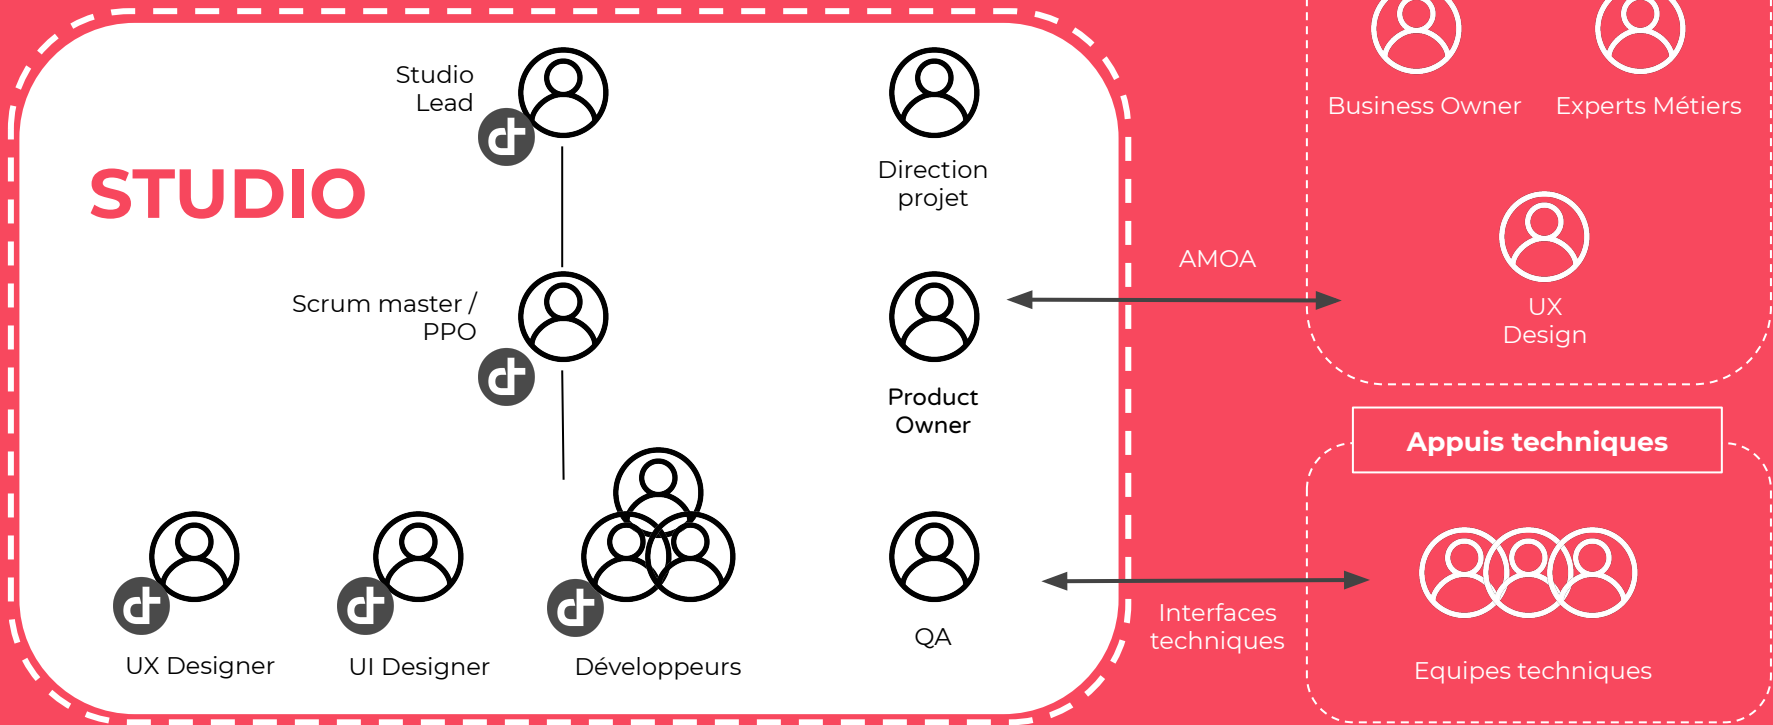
Studio Lead

STUDIO

Direction projet

Scrum master / PPO

Product Owner

UX Designer

UI Designer

Développeurs

QA

AMOA

Interfaces techniques

Business Owner

Experts Métiers

UX Design

Appuis techniques

Equipes techniques